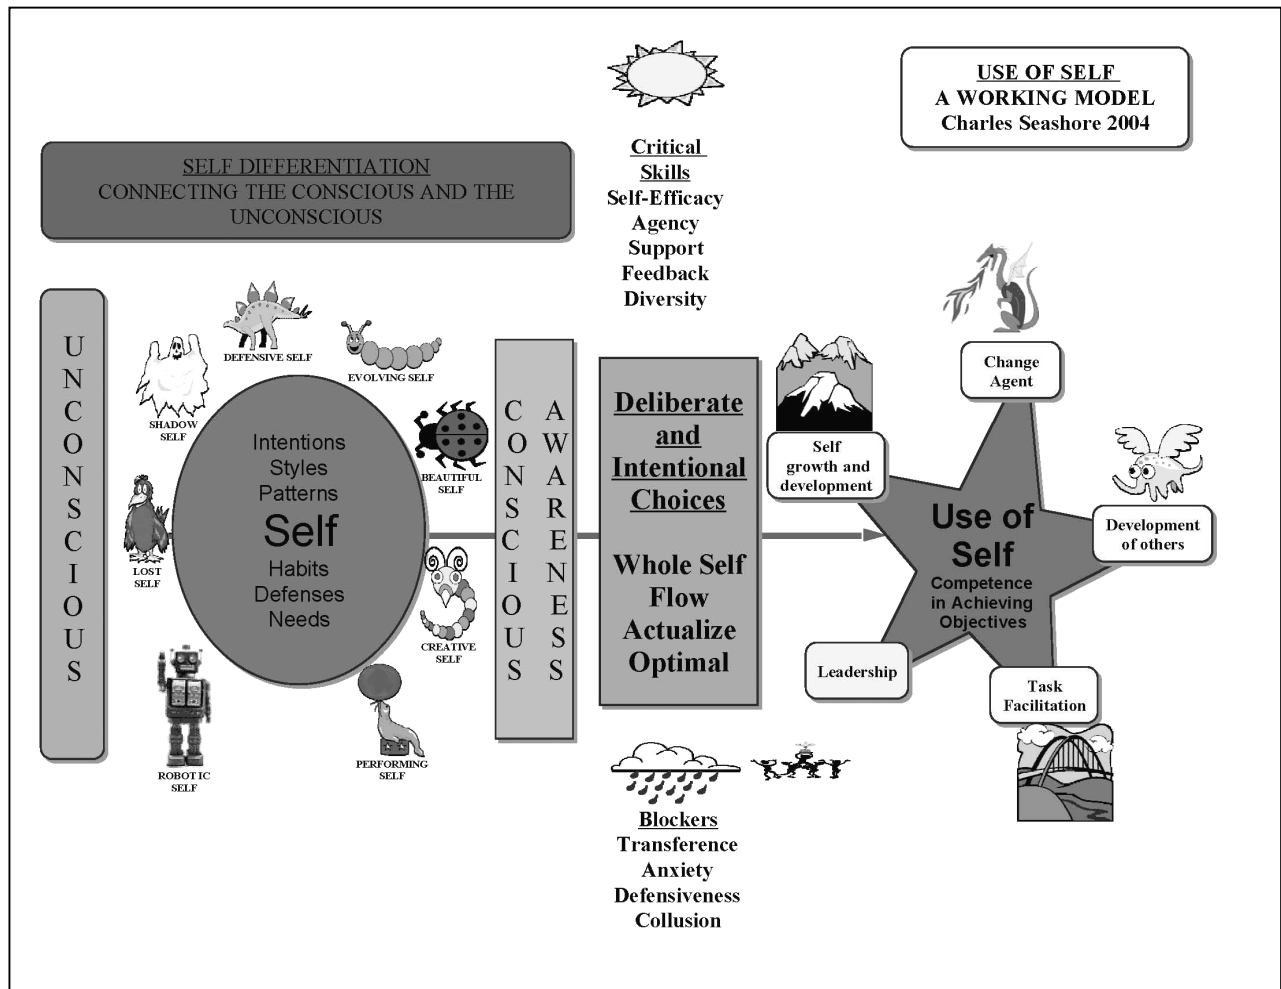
USE OF SELF
A WORKING MODEL
Charles Seashore 2004

SELF DIFFERENTIATION
CONNECTING THE CONSCIOUS AND THE UNCONSCIOUS

Critical Skills
Self-Efficacy
Agency
Support
Feedback
Diversity

UNCONSCIOUS

DEFENSIVE SELF

SHADOW SELF

EVOLVING SELF

BEAUTIFUL SELF

LOST SELF

CREATIVE SELF

ROBOT IC SELF

PERFORMING SELF

Intentions
Styles
Patterns
Self
Habits
Defenses
Needs

CONSCIOUS AWARENESS

Deliberate and Intentional Choices

Whole Self
Flow
Actualize
Optimal

Self growth and development

Change Agent

Development of others

Use of Self
Competence in Achieving Objectives

Leadership

Task Facilitation

Blockers
Transference
Anxiety
Defensiveness
Collusion